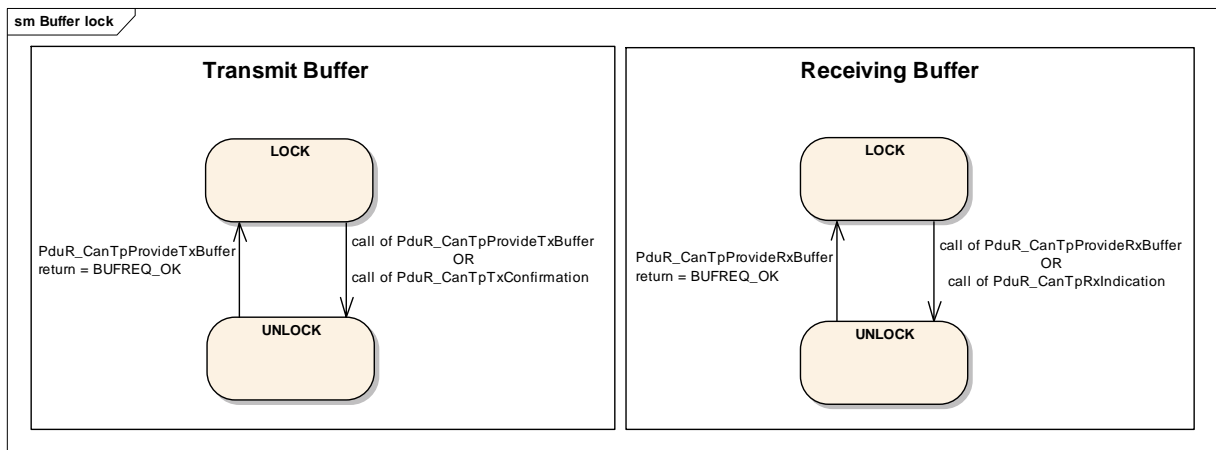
sm Buffer lock

Transmit Buffer

LOCK

PduR_CanTpProvideTxBuffer return = BUFREQ_OK

call of PduR_CanTpProvideTxBuffer
OR
call of PduR_CanTpTxConfirmation

UNLOCK

Receiving Buffer

LOCK

PduR_CanTpProvideRxBuffer return = BUFREQ_OK

call of PduR_CanTpProvideRxBuffer
OR
call of PduR_CanTpRxIndication

UNLOCK